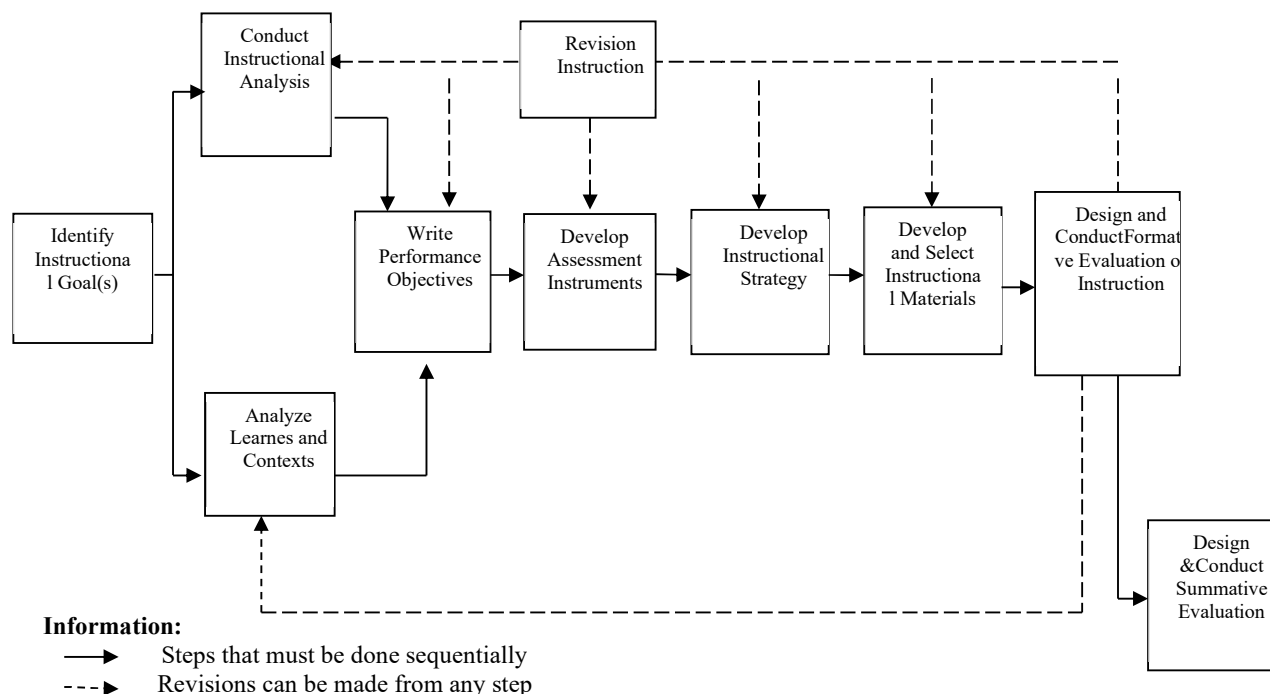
Conduct Instructional Analysis

Revision Instruction

Identify Instructiona l Goal(s)

Write Performance Objectives

Develop Assessment Instruments

Develop Instructional Strategy

Develop and Select Instructiona l Materials

Design and ConductFormat ve Evaluation o Instruction

Analyze Learnes and Contexts

Design &Conduct Summative Evaluation

Information:
Steps that must be done sequentially
Revisions can be made from any step